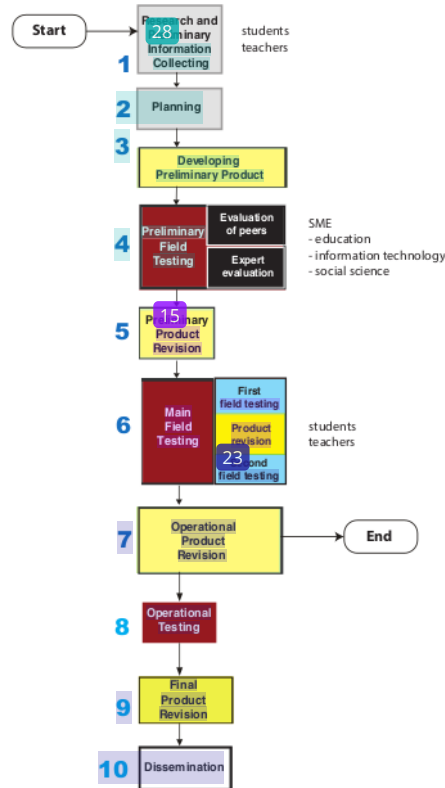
Start

Research and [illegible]minary Information Collecting

students
teachers

1

2 Planning

3 Developing Preliminary Product

4 Preliminary Field Testing

Evaluation of peers

Expert evaluation

SME
- education
- information technology
- social science

5 Pre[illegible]inary Product Revision

6 Main Field Testing

First field testing

Product revision

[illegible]ond field testing

students
teachers

7 Operational Product Revision

End

8 Operational Testing

9 Final Product Revision

10 Dissemination